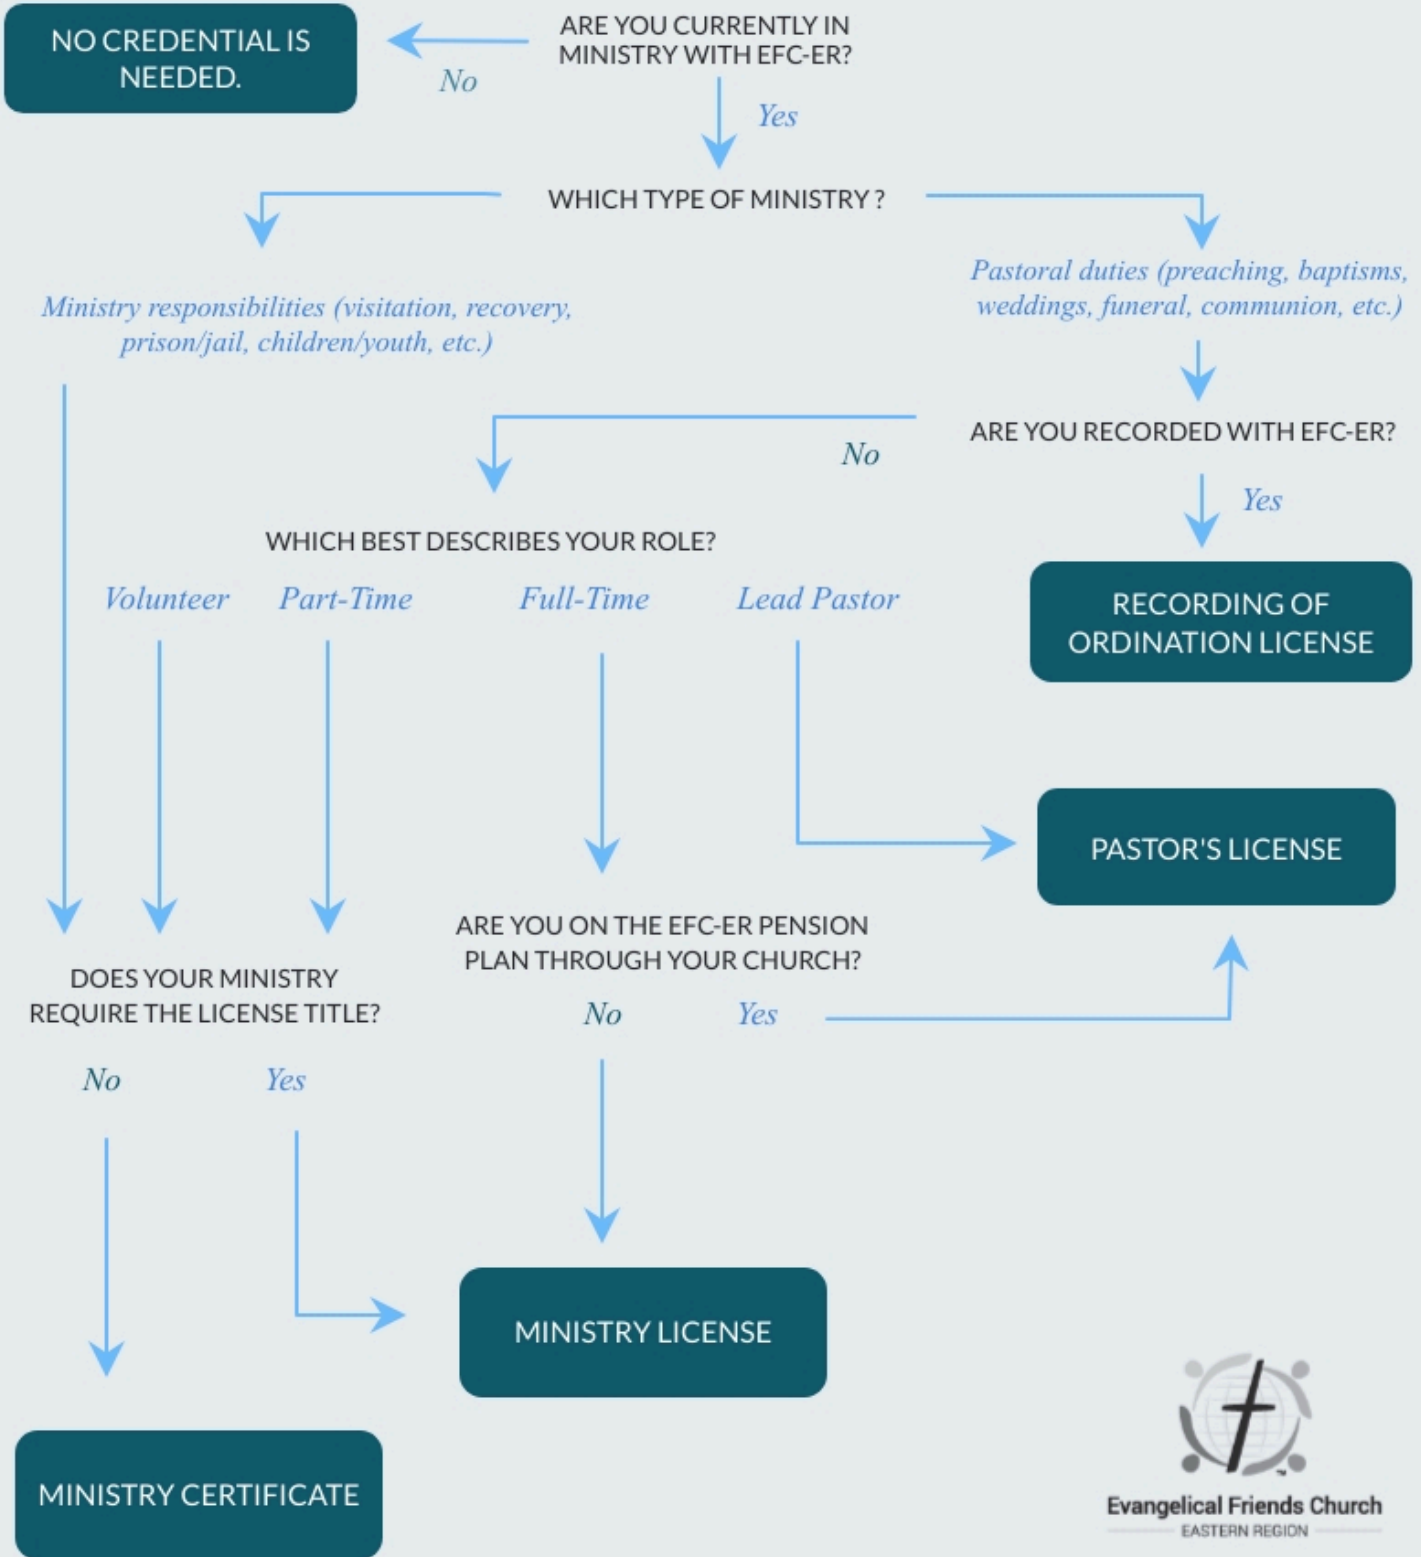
ARE YOU CURRENTLY IN MINISTRY WITH EFC-ER?

No

NO CREDENTIAL IS NEEDED.

Yes

WHICH TYPE OF MINISTRY ?

Ministry responsibilities (visitation, recovery, prison/jail, children/youth, etc.)

Pastoral duties (preaching, baptisms, weddings, funeral, communion, etc.)

ARE YOU RECORDED WITH EFC-ER?

No

Yes

RECORDING OF ORDINATION LICENSE

WHICH BEST DESCRIBES YOUR ROLE?

Volunteer

Part-Time

Full-Time

Lead Pastor

PASTOR'S LICENSE

ARE YOU ON THE EFC-ER PENSION PLAN THROUGH YOUR CHURCH?

No

Yes

DOES YOUR MINISTRY REQUIRE THE LICENSE TITLE?

No

Yes

MINISTRY LICENSE

MINISTRY CERTIFICATE

Evangelical Friends Church
EASTERN REGION